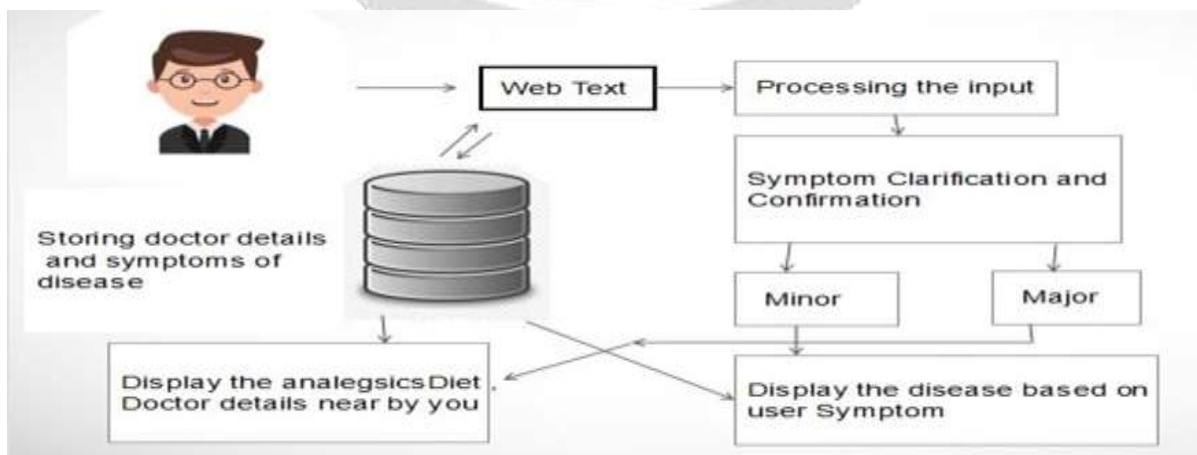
Web Text

Processing the input

Symptom Clarification and Confirmation

Storing doctor details and symptoms of disease

Minor

Major

Display the analegsicsDiet. Doctor details near by you

Display the disease based on user Symptom